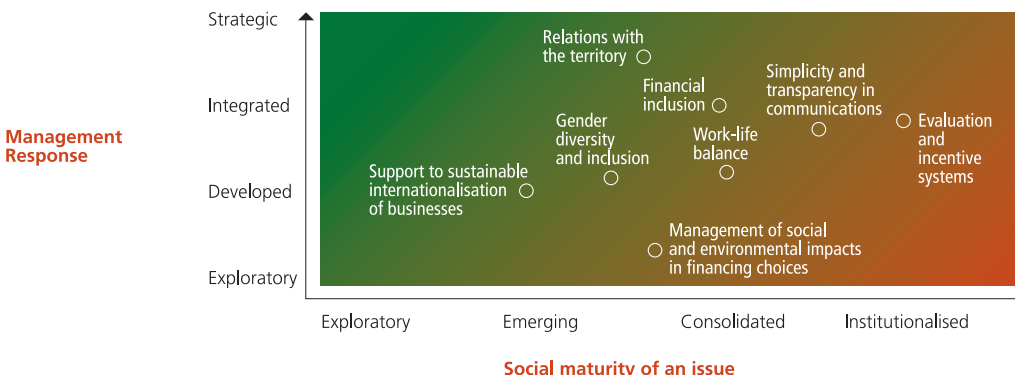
Strategic

Integrated

Developed

Exploratory

Management Response

Relations with the territory

Financial inclusion

Simplicity and transparency in communications

Gender diversity and inclusion

Work-life balance

Evaluation and incentive systems

Support to sustainable internationalisation of businesses

Management of social and environmental impacts in financing choices

Exploratory

Emerging

Consolidated

Institutionalised

Social maturity of an issue